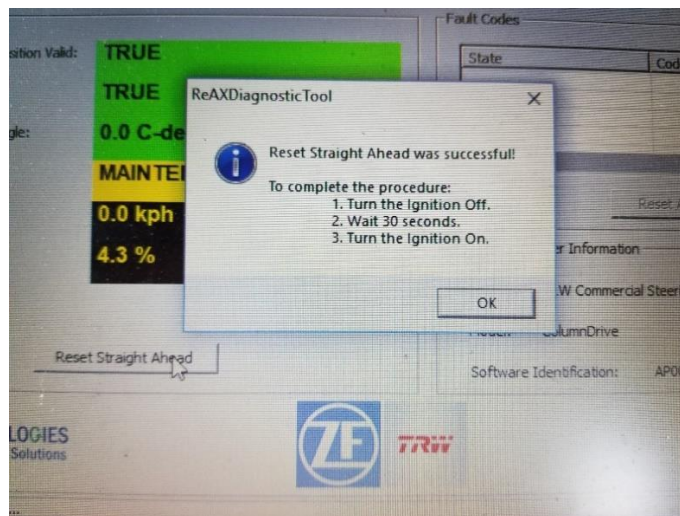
sition Valid: TRUE

TRUE

gle: 0.0 C-de

MAINTE

0.0 kph

4.3 %

Fault Codes

State

Cod

Reset

r Information

W Commercial Steer

ColumnDrive

Software Identification: AP0

ReAXDiagnosticTool

Reset Straight Ahead was successful!

To complete the procedure:
1. Turn the Ignition Off.
2. Wait 30 seconds.
3. Turn the Ignition On.

OK

Reset Straight Ahead

LOGIES
Solutions

ZF

TRW